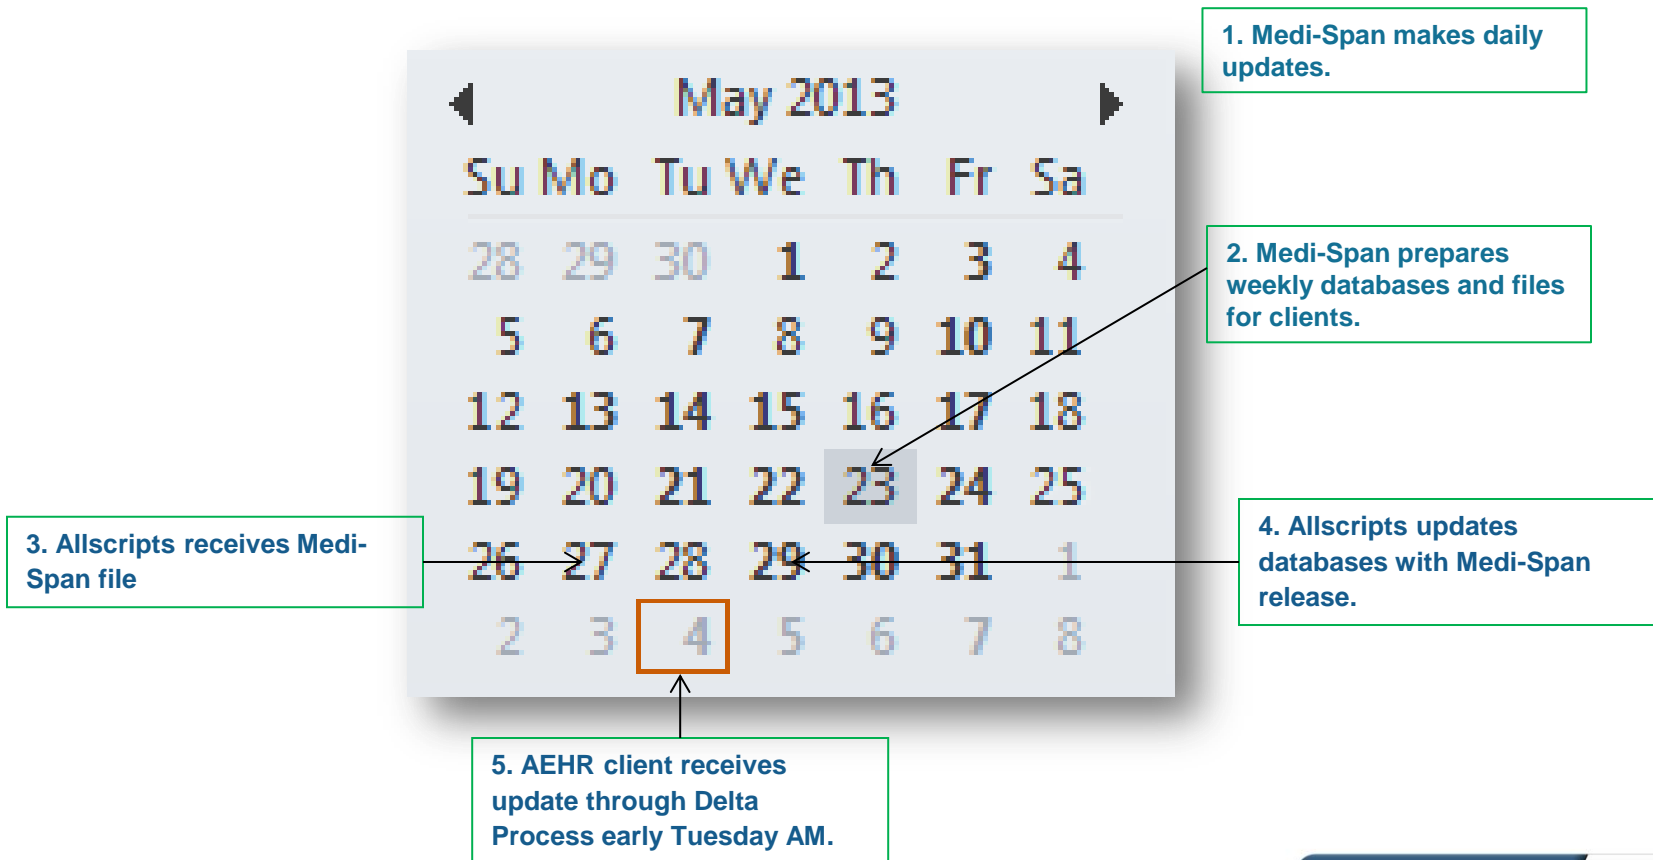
May 2013

| Su | Mo | Tu | We | Th | Fr | Sa |
|---|---|---|---|---|---|---|
| 28 | 29 | 30 | 1 | 2 | 3 | 4 |
| 5 | 6 | 7 | 8 | 9 | 10 | 11 |
| 12 | 13 | 14 | 15 | 16 | 17 | 18 |
| 19 | 20 | 21 | 22 | 23 | 24 | 25 |
| 26 | 27 | 28 | 29 | 30 | 31 | 1 |
| 2 | 3 | 4 | 5 | 6 | 7 | 8 |

1. Medi-Span makes daily updates.

2. Medi-Span prepares weekly databases and files for clients.

3. Allscripts receives Medi-Span file

4. Allscripts updates databases with Medi-Span release.

5. AEHR client receives update through Delta Process early Tuesday AM.